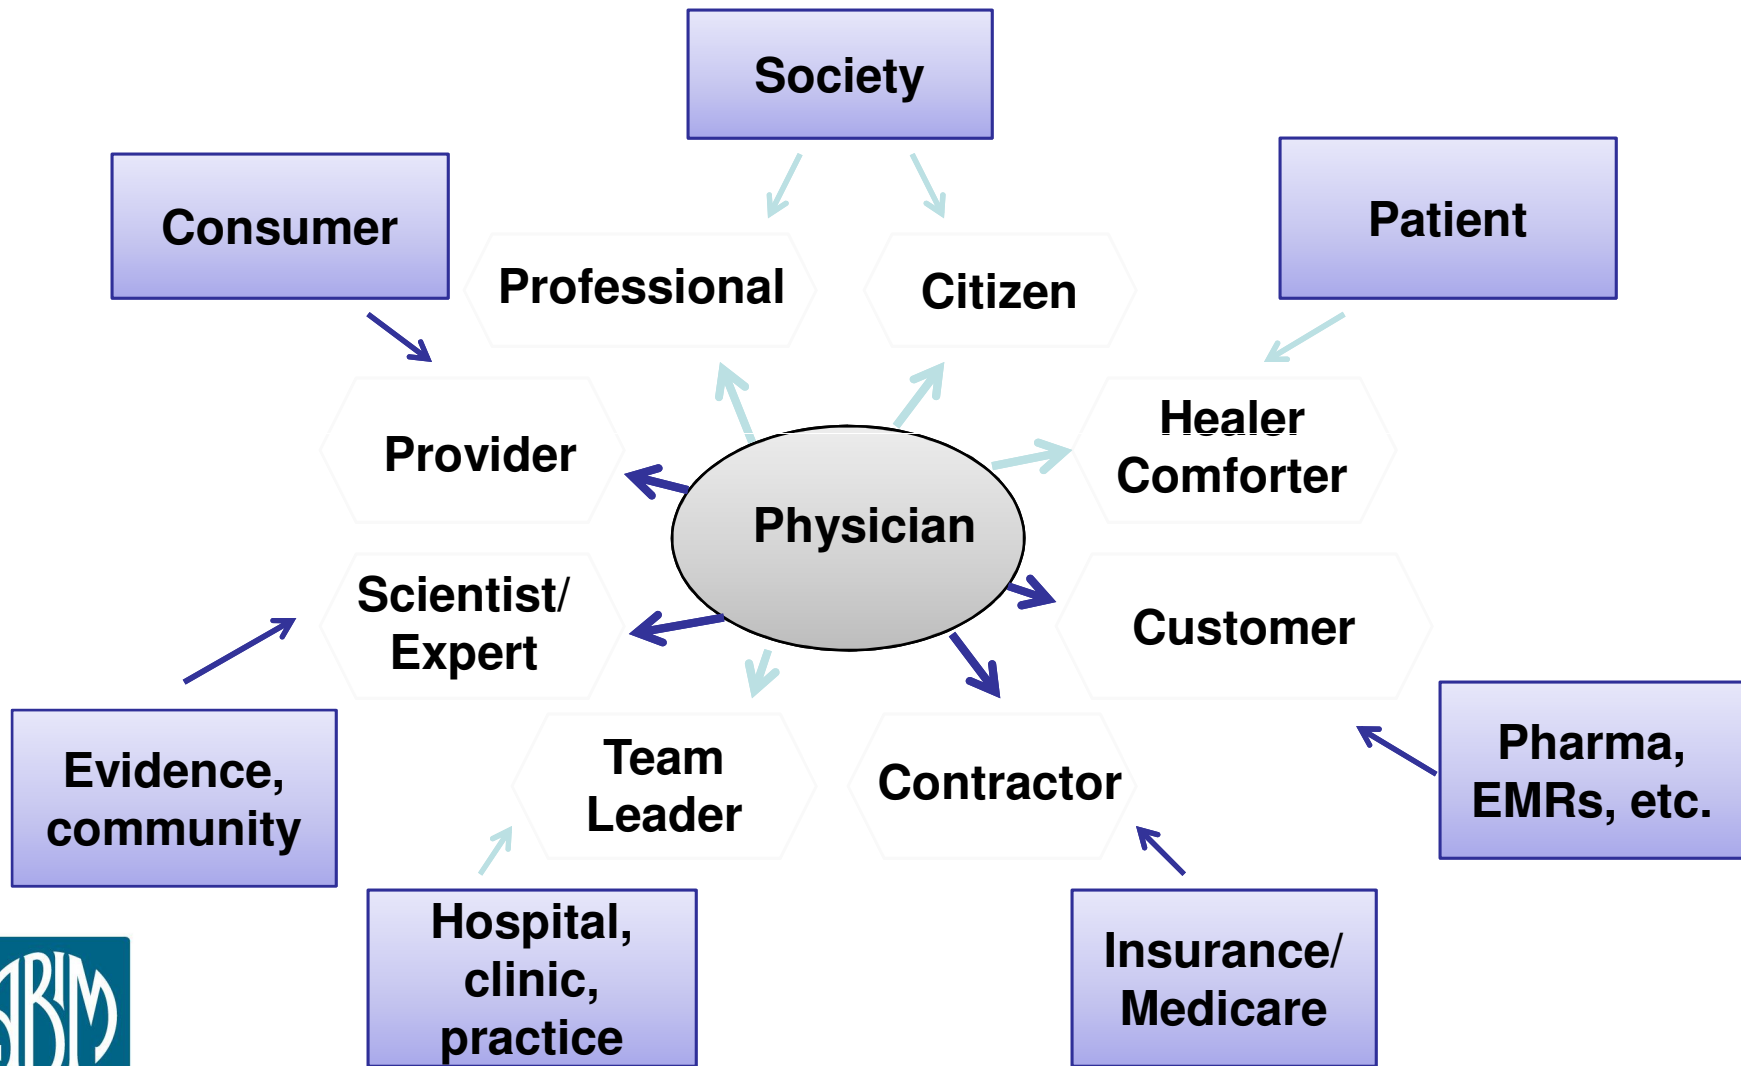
Society

Consumer

Patient

Professional

Citizen

Provider

Healer
Comforter

Physician

Scientist/
Expert

Customer

Team
Leader

Contractor

Evidence,
community

Pharma,
EMRs, etc.

Hospital,
clinic,
practice

Insurance/
Medicare

ABIM